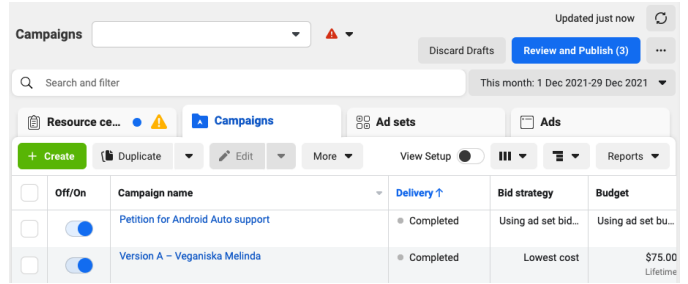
Campaigns

Updated just now

Discard Drafts

Review and Publish (3)

Search and filter

This month: 1 Dec 2021-29 Dec 2021

Resource ce...

Campaigns

Ad sets

Ads

+ Create

Duplicate

Edit

More

View Setup

Reports

| Off/On | Campaign name | Delivery ↑ | Bid strategy | Budget |
|---|---|---|---|---|
| | Petition for Android Auto support | Completed | Using ad set bid... | Using ad set bu... |
| | Version A – Veganiska Melinda | Completed | Lowest cost | $75.00 Lifetime |